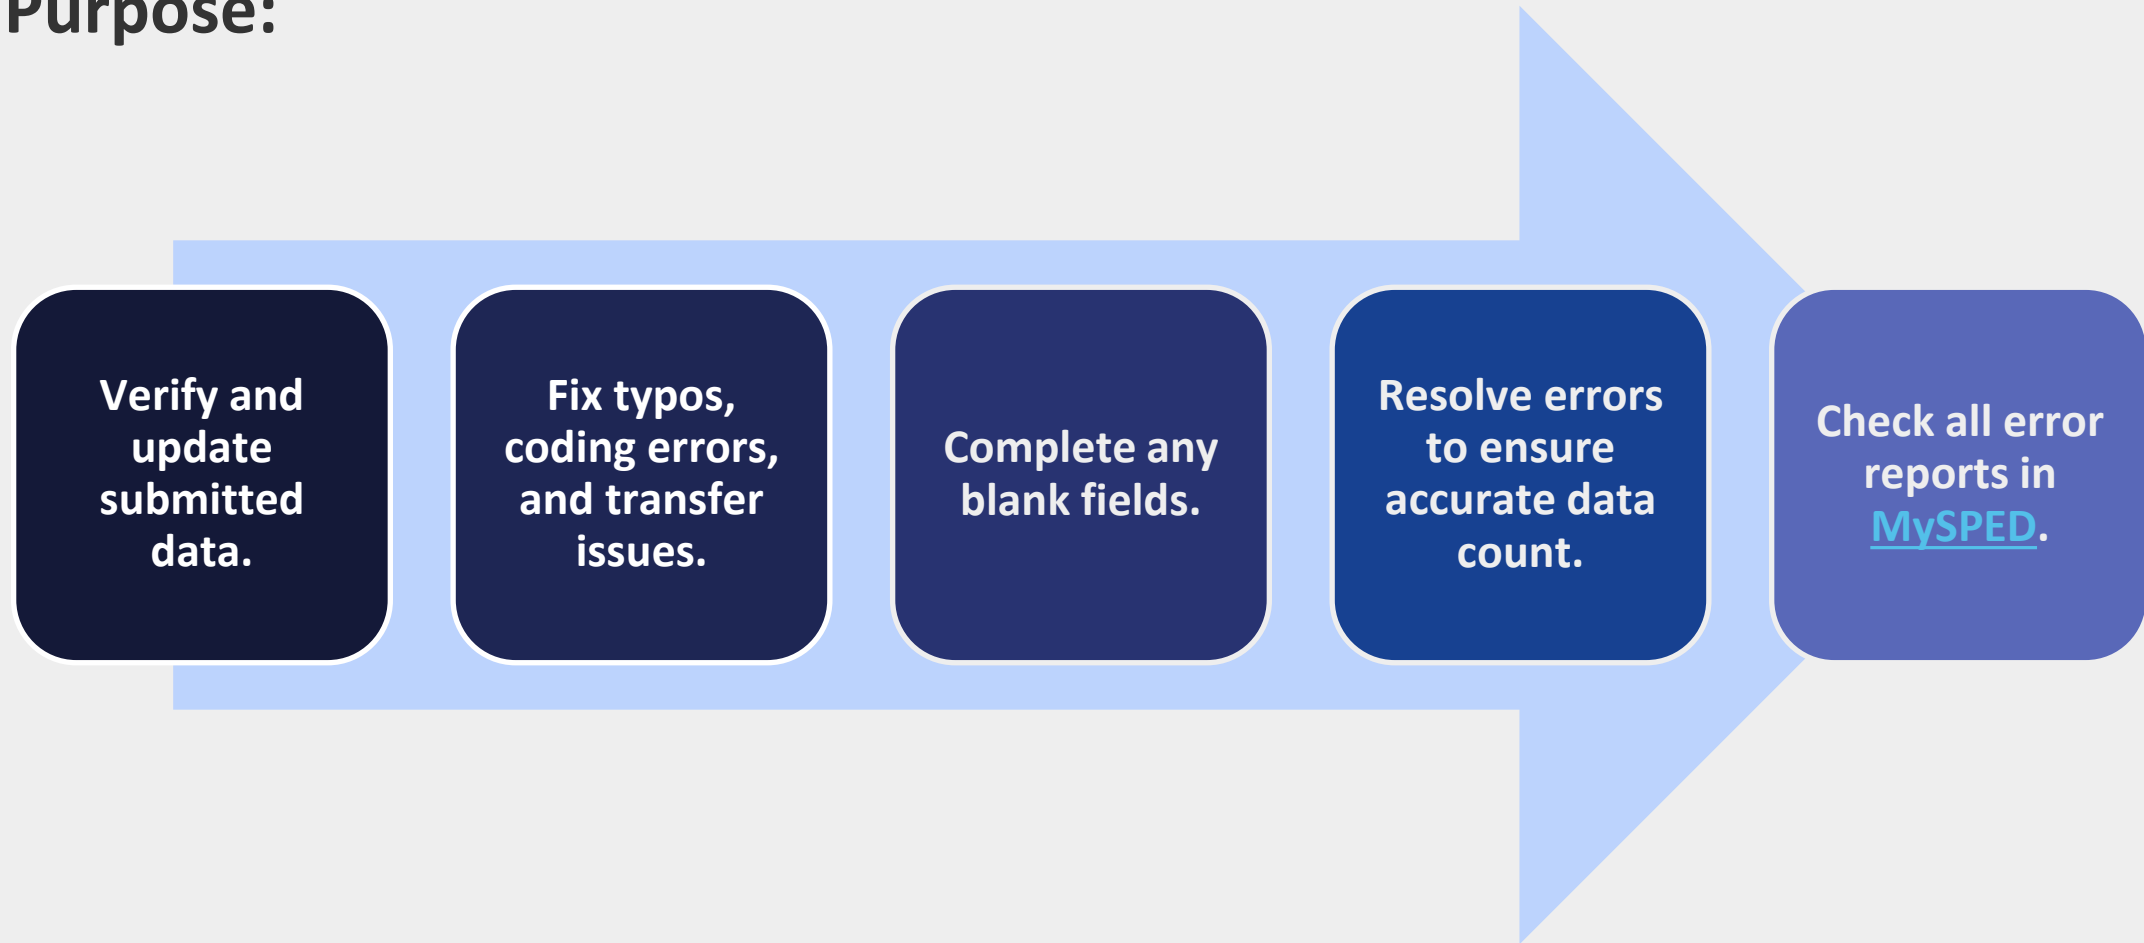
Purpose:

Verify and update submitted data.

Fix typos, coding errors, and transfer issues.

Complete any blank fields.

Resolve errors to ensure accurate data count.

Check all error reports in MySPED.